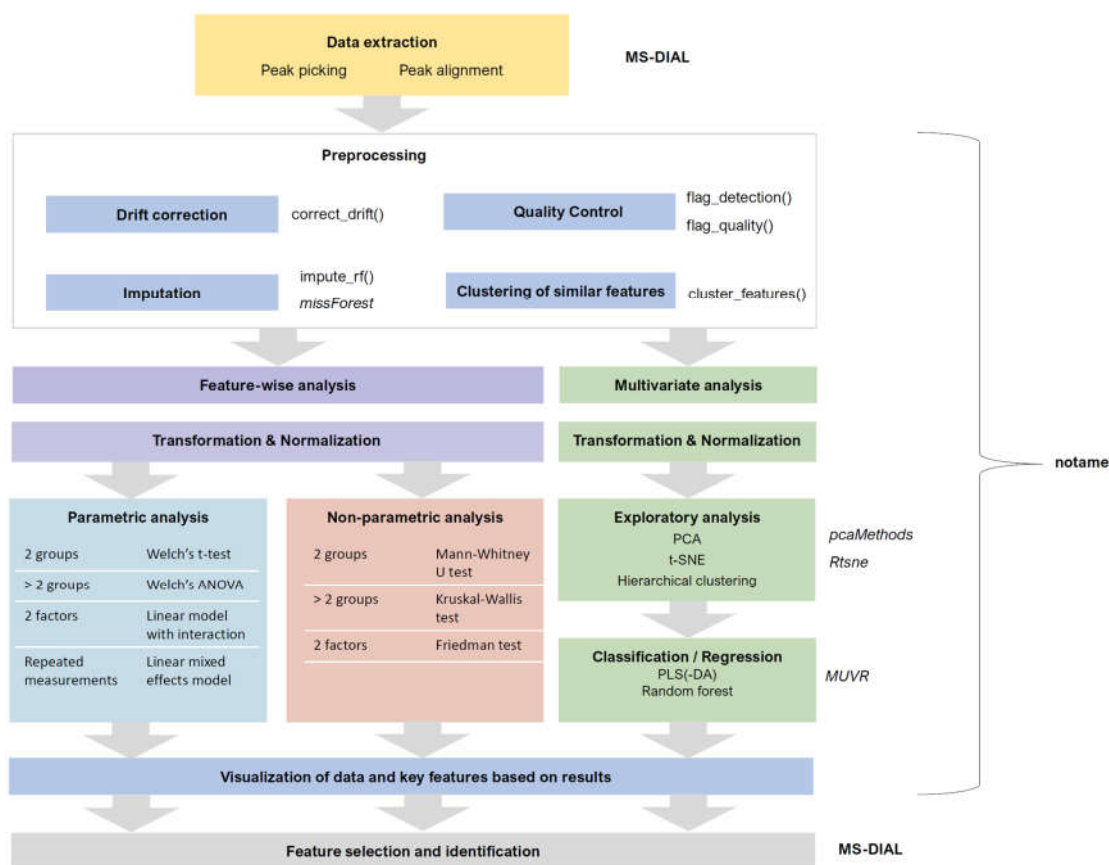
Data extraction
Peak picking Peak alignment

MS-DIAL

Preprocessing

Drift correction correct_drift()

Quality Control flag_detection() flag_quality()

Imputation impute_rf() *missForest*

Clustering of similar features cluster_features()

Feature-wise analysis

Multivariate analysis

Transformation & Normalization

Transformation & Normalization

notame

Parametric analysis

| | |
|---|---|
| 2 groups | Welch's t-test |
| > 2 groups | Welch's ANOVA |
| 2 factors | Linear model with interaction |
| Repeated measurements | Linear mixed effects model |

Non-parametric analysis

| | |
|---|---|
| 2 groups | Mann-Whitney U test |
| > 2 groups | Kruskal-Wallis test |
| 2 factors | Friedman test |

Exploratory analysis
PCA
t-SNE
Hierarchical clustering

*pcaMethods*
*Rtsne*

Classification / Regression
PLS(-DA)
Random forest

*MUVR*

Visualization of data and key features based on results

Feature selection and identification

MS-DIAL